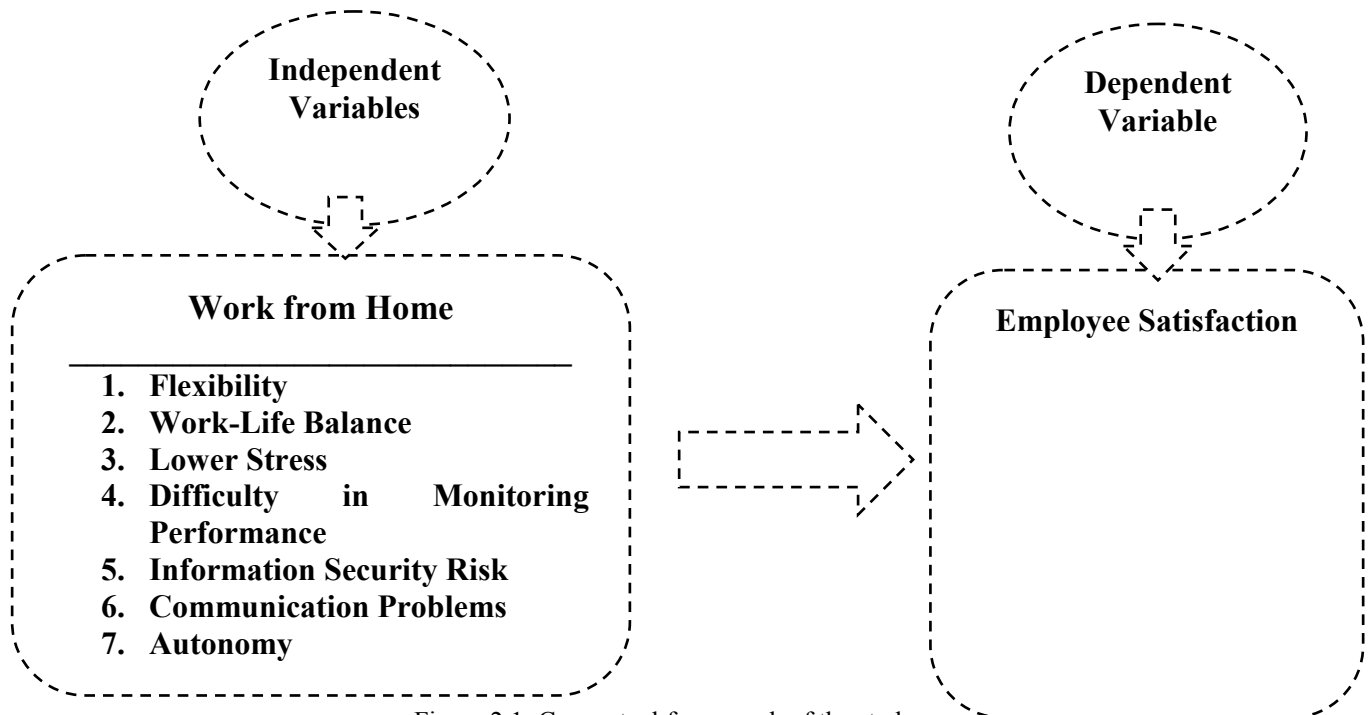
Independent Variables

Work from Home

1. Flexibility
2. Work-Life Balance
3. Lower Stress
4. Difficulty in Monitoring Performance
5. Information Security Risk
6. Communication Problems
7. Autonomy

Dependent Variable

Employee Satisfaction

Figure 2.1: Conceptual framework of the study